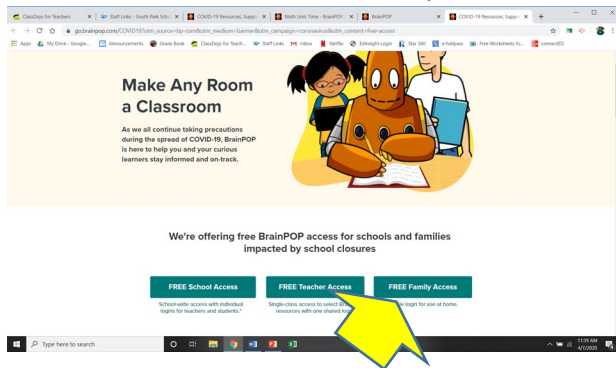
ClassDojo for Teachers | Staff Links - South Park Scho | COVID-19 Resources, Suppo | Math Unit: Time - BrainPOP | BrainPOP | COVID-19 Resources, Suppo

go.brainpop.com/COVID19?utm_source=bp-com&utm_medium=banner&utm_campaign=coronavirus&utm_content=free-access

Apps | My Drive - Google... | Announcements | Grade Book | ClassDojo for Teach... | Staff Links | Inbox | Netflix | Edinsight Login | Star 360 | e-hallpass | Free Worksheets fo... | connectED

Make Any Room a Classroom

As we all continue taking precautions during the spread of COVID-19, BrainPOP is here to help you and your curious learners stay informed and on-track.

We're offering free BrainPOP access for schools and families impacted by school closures

FREE School Access

School-wide access with individual logins for teachers and students.*

FREE Teacher Access

Single-class access to select Br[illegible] resources with one shared lo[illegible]

FREE Family Access

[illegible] login for use at home.

Type here to search

11:39 AM
4/7/2020